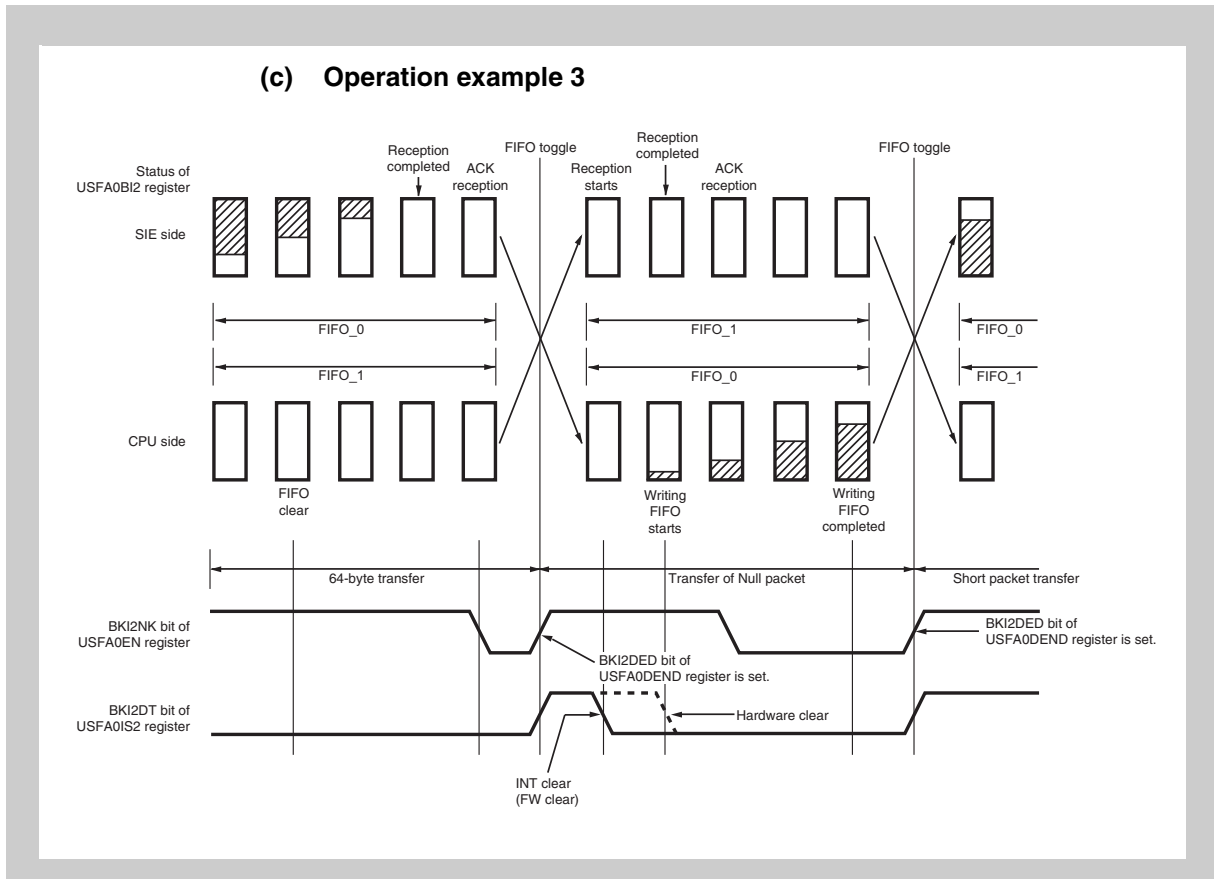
(c) Operation example 3

Status of USFA0BI2 register

Reception completed

ACK reception

FIFO toggle

Reception starts

Reception completed

ACK reception

FIFO toggle

SIE side

FIFO_0

FIFO_1

FIFO_0

FIFO_1

FIFO_0

FIFO_1

CPU side

FIFO clear

Writing FIFO starts

Writing FIFO completed

64-byte transfer

Transfer of Null packet

Short packet transfer

BKI2NK bit of USFA0EN register

BKI2DED bit of USFA0DEND register is set.

BKI2DED bit of USFA0DEND register is set.

BKI2DT bit of USFA0IS2 register

Hardware clear

INT clear (FW clear)